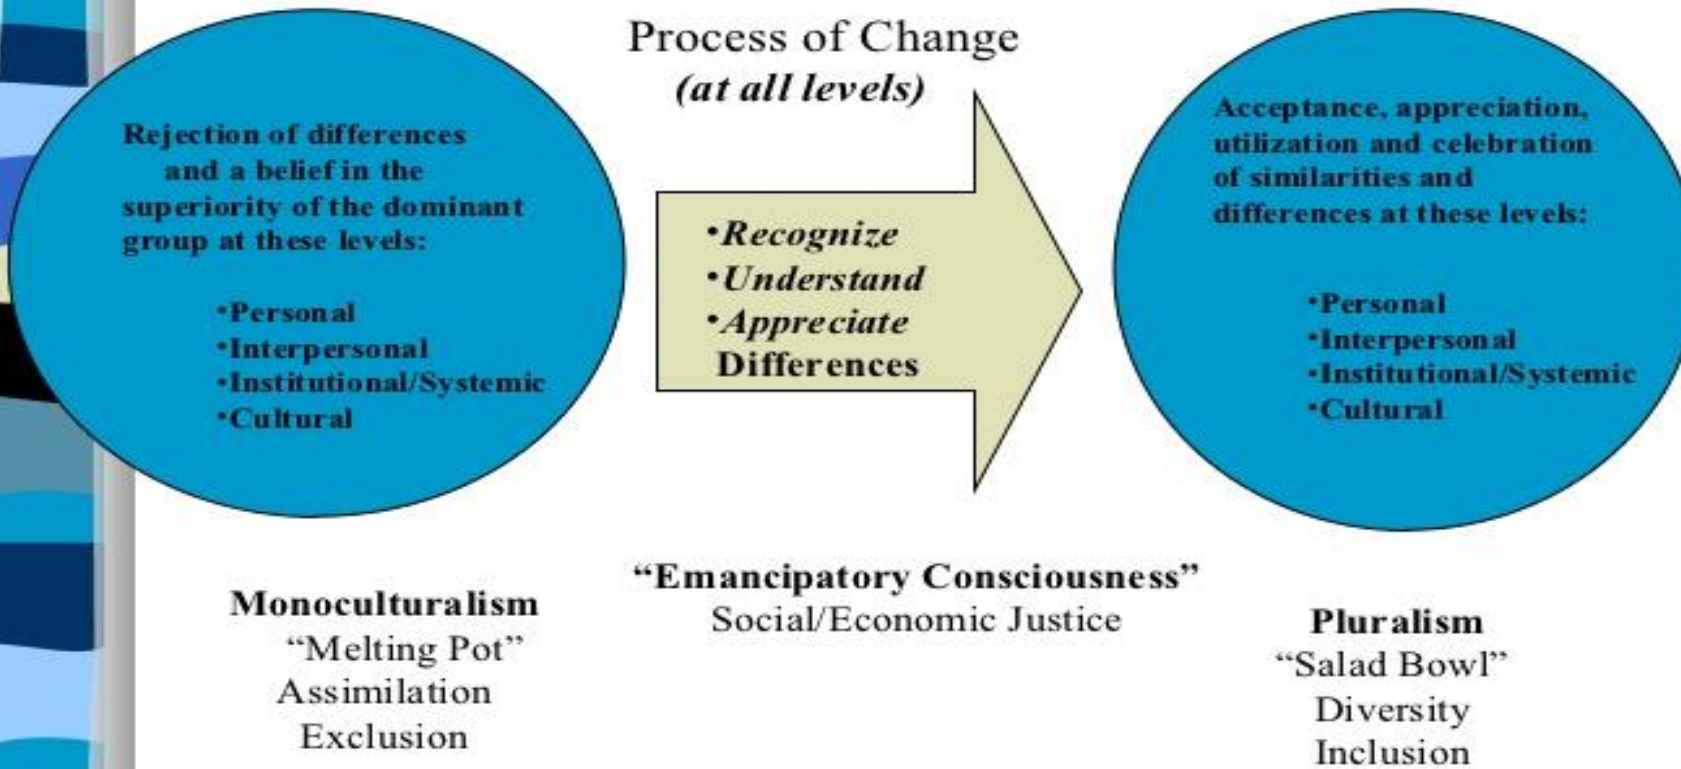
Process of Change
*(at all levels)*

Rejection of differences and a belief in the superiority of the dominant group at these levels:

•Personal
•Interpersonal
•Institutional/Systemic
•Cultural

•Recognize
•Understand
•Appreciate
Differences

Acceptance, appreciation, utilization and celebration of similarities and differences at these levels:

•Personal
•Interpersonal
•Institutional/Systemic
•Cultural

Monoculturalism
"Melting Pot"
Assimilation
Exclusion

"Emancipatory Consciousness"
Social/Economic Justice

Pluralism
"Salad Bowl"
Diversity
Inclusion